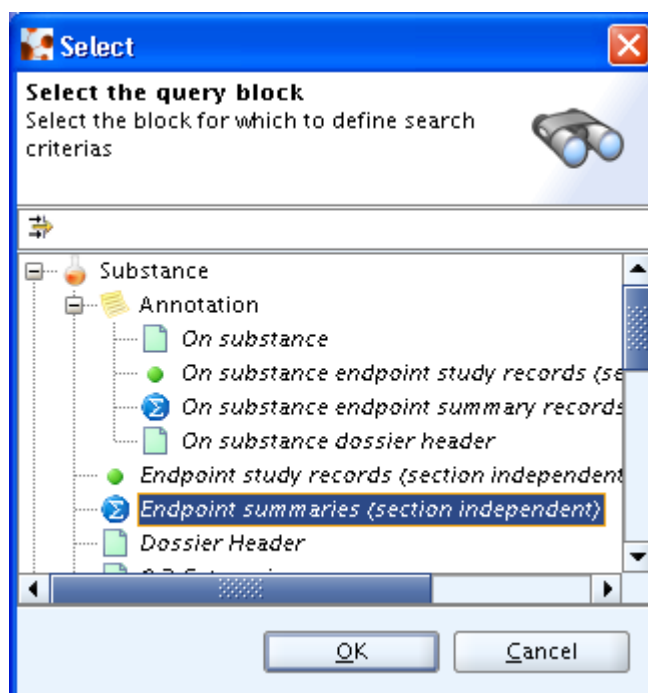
Select

Select the query block
Select the block for which to define search criterias

Substance
Annotation
On substance
On substance endpoint study records (se
On substance endpoint summary records
On substance dossier header
Endpoint study records (section independent
Endpoint summaries (section independent)
Dossier Header
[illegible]

OK
Cancel